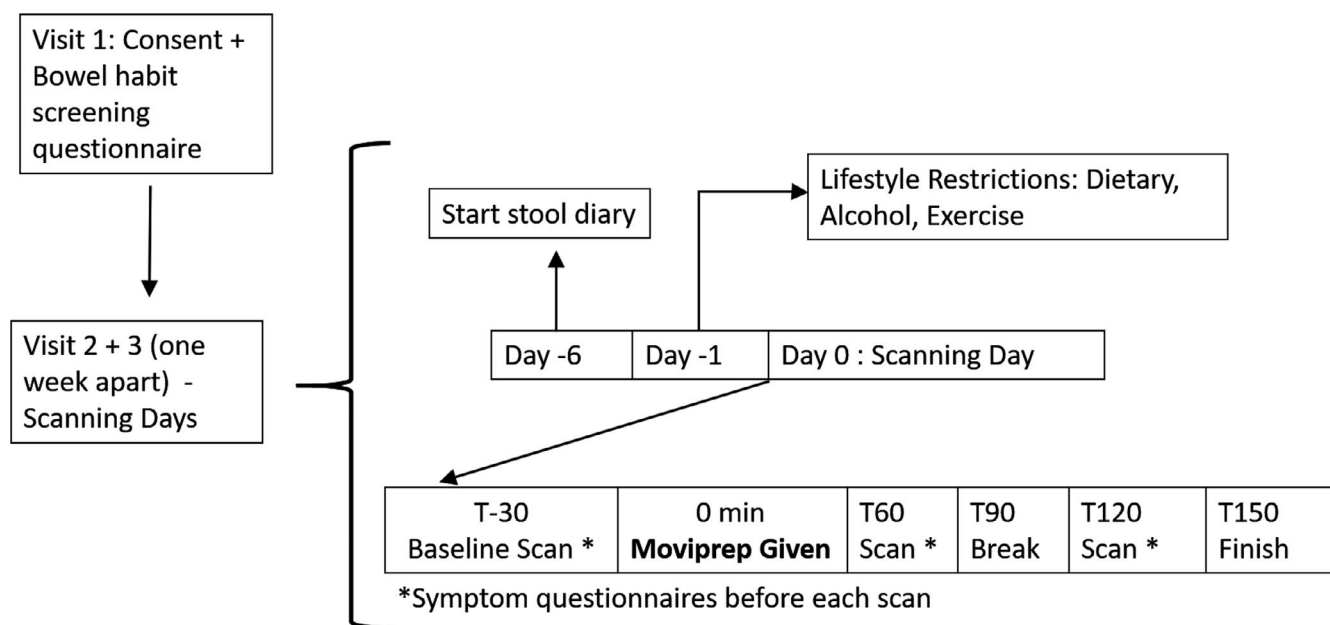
Visit 1: Consent + Bowel habit screening questionnaire

Visit 2 + 3 (one week apart) - Scanning Days

Start stool diary

Lifestyle Restrictions: Dietary, Alcohol, Exercise

| Day -6 | Day -1 | Day 0 : Scanning Day |
|---|---|---|

| T-30 Baseline Scan * | 0 min **Moviprep Given** | T60 Scan * | T90 Break | T120 Scan * | T150 Finish |
|---|---|---|---|---|---|

*Symptom questionnaires before each scan